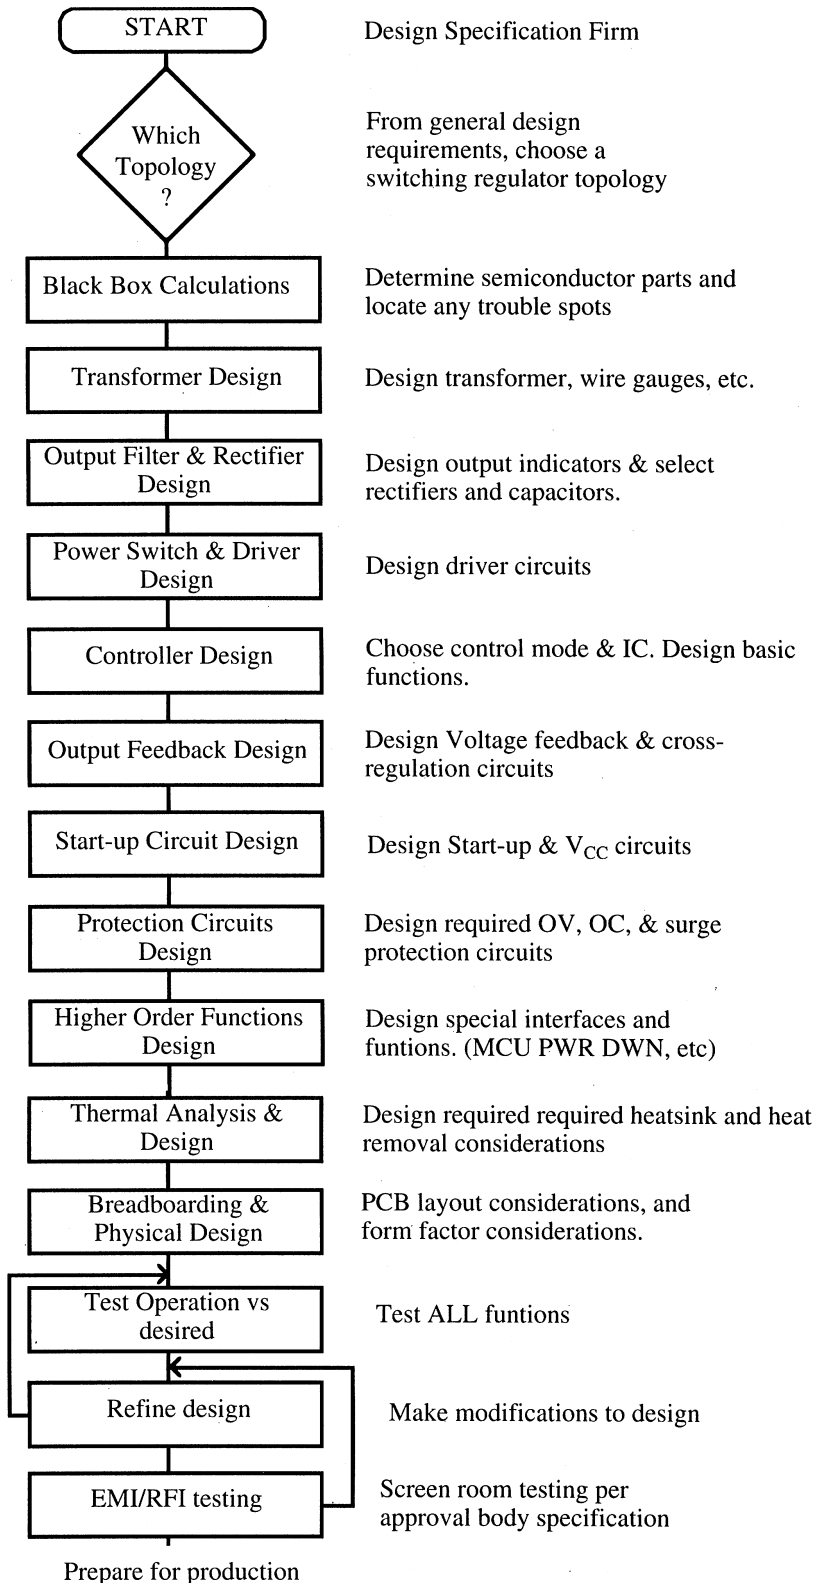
START

Design Specification Firm

Which Topology ?

From general design requirements, choose a switching regulator topology

Black Box Calculations

Determine semiconductor parts and locate any trouble spots

Transformer Design

Design transformer, wire gauges, etc.

Output Filter & Rectifier Design

Design output indicators & select rectifiers and capacitors.

Power Switch & Driver Design

Design driver circuits

Controller Design

Choose control mode & IC. Design basic functions.

Output Feedback Design

Design Voltage feedback & cross-regulation circuits

Start-up Circuit Design

Design Start-up & $V_{CC}$ circuits

Protection Circuits Design

Design required OV, OC, & surge protection circuits

Higher Order Functions Design

Design special interfaces and funtions. (MCU PWR DWN, etc)

Thermal Analysis & Design

Design required required heatsink and heat removal considerations

Breadboarding & Physical Design

PCB layout considerations, and form factor considerations.

Test Operation vs desired

Test ALL funtions

Refine design

Make modifications to design

EMI/RFI testing

Screen room testing per approval body specification

Prepare for production